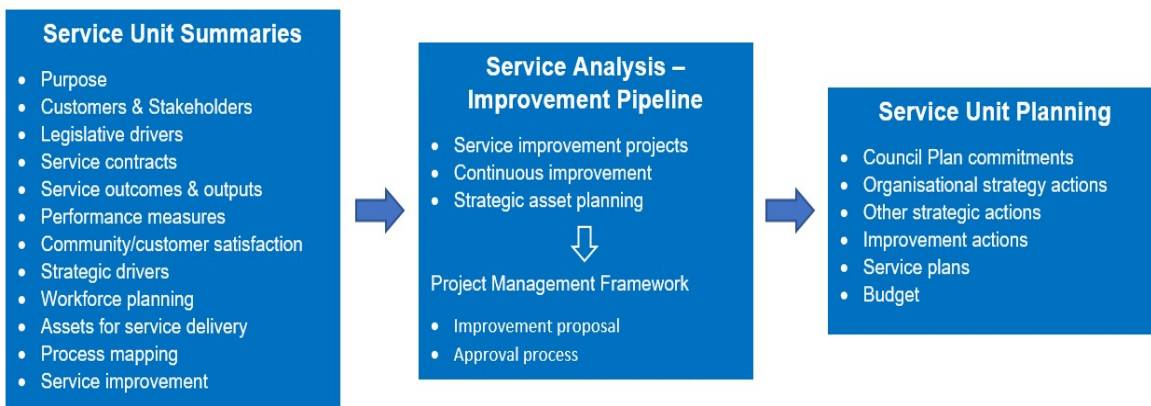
Service Unit Summaries

- Purpose
- Customers & Stakeholders
- Legislative drivers
- Service contracts
- Service outcomes & outputs
- Performance measures
- Community/customer satisfaction
- Strategic drivers
- Workforce planning
- Assets for service delivery
- Process mapping
- Service improvement

Service Analysis – Improvement Pipeline

- Service improvement projects
- Continuous improvement
- Strategic asset planning

Project Management Framework

- Improvement proposal
- Approval process

Service Unit Planning

- Council Plan commitments
- Organisational strategy actions
- Other strategic actions
- Improvement actions
- Service plans
- Budget